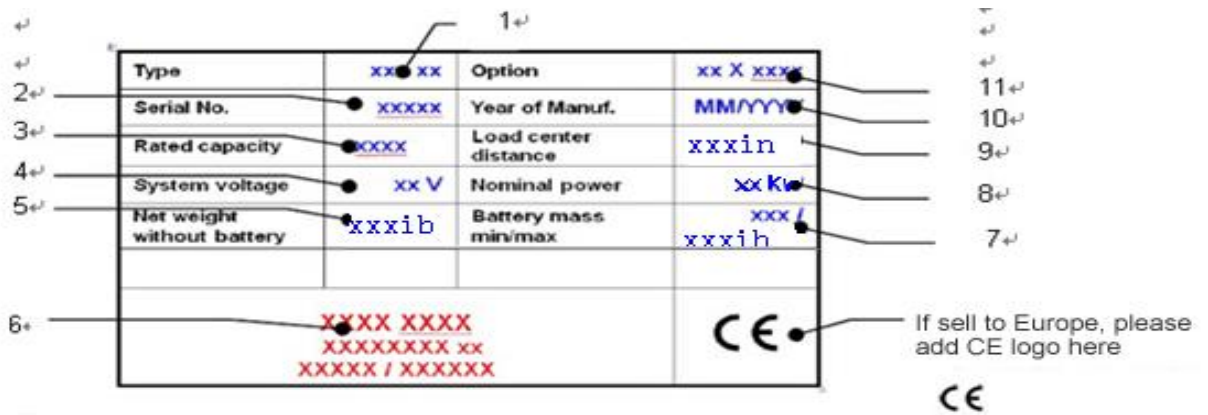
1

| Type | xxx xx | Option | xx X xxxx |
|---|---|---|---|
| Serial No. | xxxxx | Year of Manuf. | MM/YYYY |
| Rated capacity | xxxx | Load center distance | xxxin |
| System voltage | xx V | Nominal power | xx Kw |
| Net weight without battery | xxxib | Battery mass min/max | xxx / xxxih |
| | | | |

2
3
4
5
6
7
8
9
10
11

XXXX XXXX
XXXXXXXX xx
XXXXX / XXXXXX

CE

If sell to Europe, please add CE logo here

CE